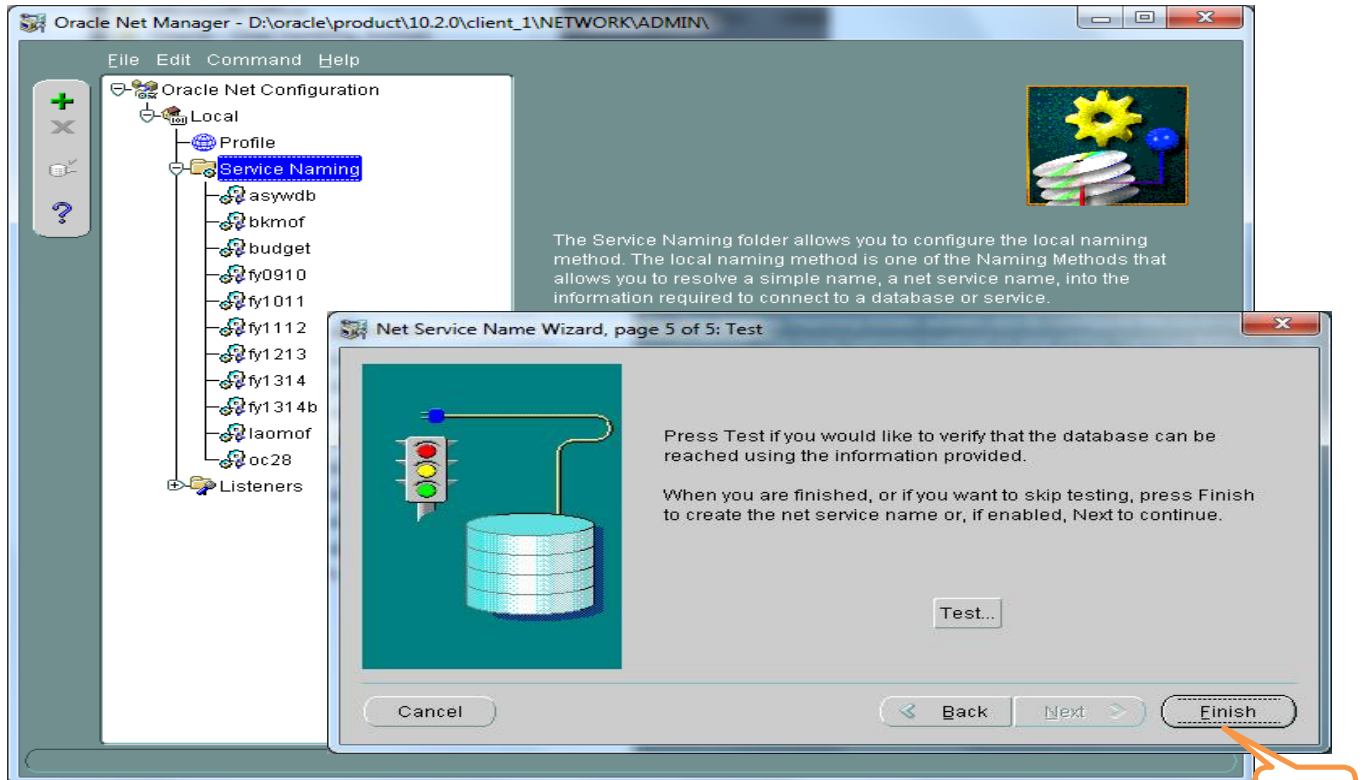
Oracle Net Manager - D:\oracle\product\10.2.0\client_1\NETWORK\ADMIN\

File Edit Command Help

Oracle Net Configuration
Local
Profile
Service Naming
asywdb
bkmof
budget
fy0910
fy1011
fy1112
fy1213
fy1314
fy1314b
laomof
oc28
Listeners

The Service Naming folder allows you to configure the local naming method. The local naming method is one of the Naming Methods that allows you to resolve a simple name, a net service name, into the information required to connect to a database or service.

Net Service Name Wizard, page 5 of 5: Test

Press Test if you would like to verify that the database can be reached using the information provided.

When you are finished, or if you want to skip testing, press Finish to create the net service name or, if enabled, Next to continue.

Test...

Cancel

Back

Next

Finish